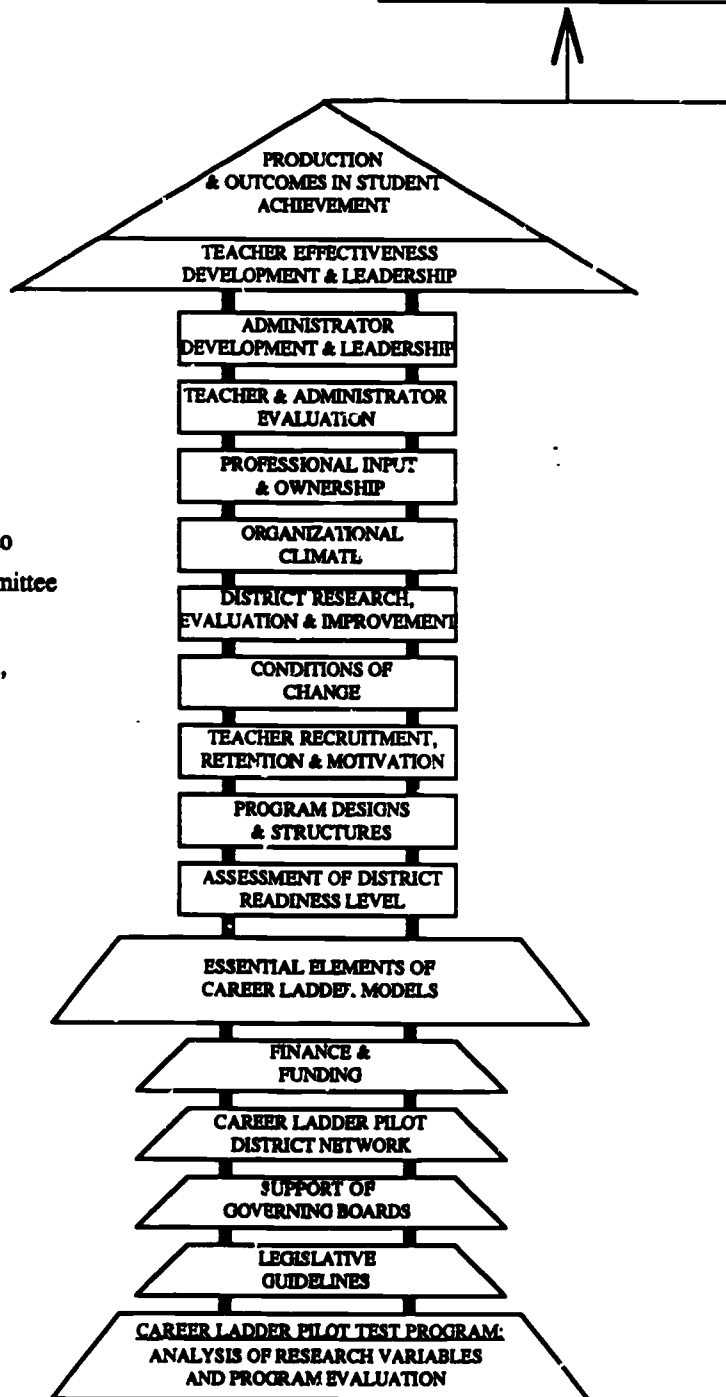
PRODUCTION & OUTCOMES IN STUDENT ACHIEVEMENT

TEACHER EFFECTIVENESS DEVELOPMENT & LEADERSHIP

ADMINISTRATOR DEVELOPMENT & LEADERSHIP

TEACHER & ADMINISTRATOR EVALUATION

PROFESSIONAL INPUT & OWNERSHIP

o

mittee

,

ORGANIZATIONAL CLIMATE

DISTRICT RESEARCH, EVALUATION & IMPROVEMENT

CONDITIONS OF CHANGE

TEACHER RECRUITMENT, RETENTION & MOTIVATION

PROGRAM DESIGNS & STRUCTURES

ASSESSMENT OF DISTRICT READINESS LEVEL

ESSENTIAL ELEMENTS OF CAREER LADDER MODELS

FINANCE & FUNDING

CAREER LADDER PILOT DISTRICT NETWORK

SUPPORT OF GOVERNING BOARDS

LEGISLATIVE GUIDELINES

CAREER LADDER PILOT TEST PROGRAM: ANALYSIS OF RESEARCH VARIABLES AND PROGRAM EVALUATION